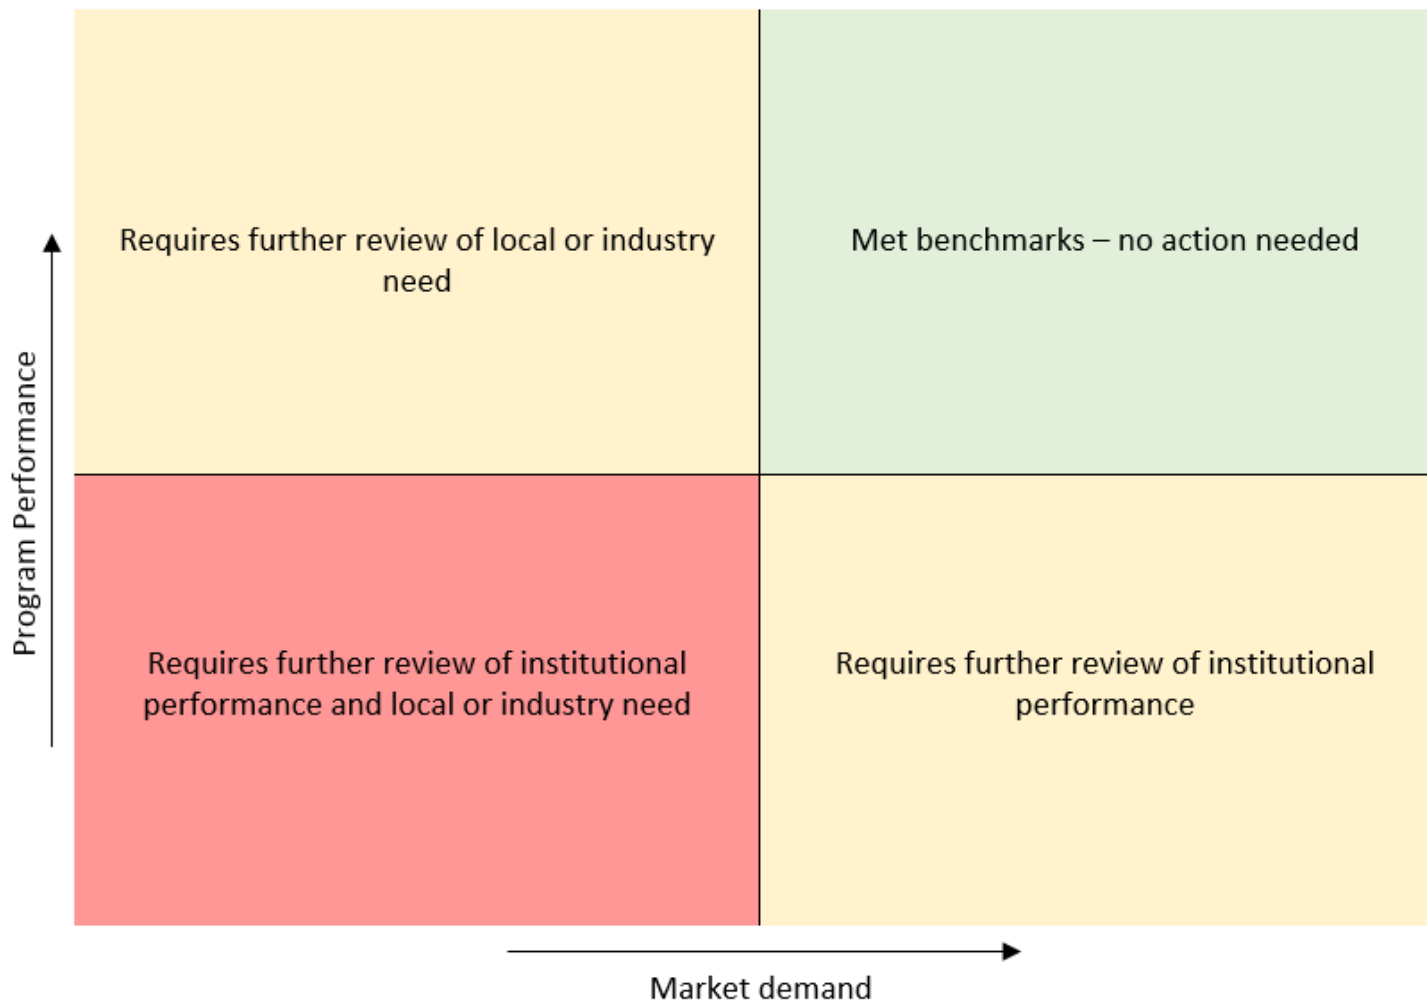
Program Performance

Requires further review of local or industry need

Met benchmarks – no action needed

Requires further review of institutional performance and local or industry need

Requires further review of institutional performance

Market demand